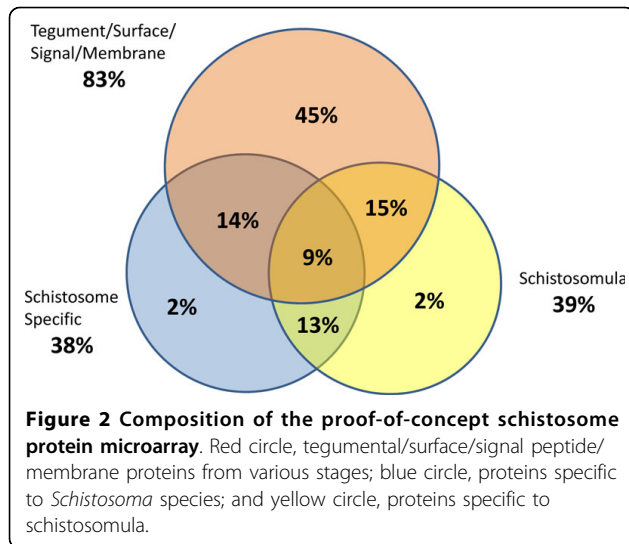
Tegument/Surface/
Signal/Membrane
83%

45%

14%

15%

9%

Schistosome
Specific
38%

2%

13%

2%

Schistosomula
39%

**Figure 2 Composition of the proof-of-concept schistosome protein microarray**. Red circle, tegumental/surface/signal peptide/ membrane proteins from various stages; blue circle, proteins specific to *Schistosoma* species; and yellow circle, proteins specific to schistosomula.